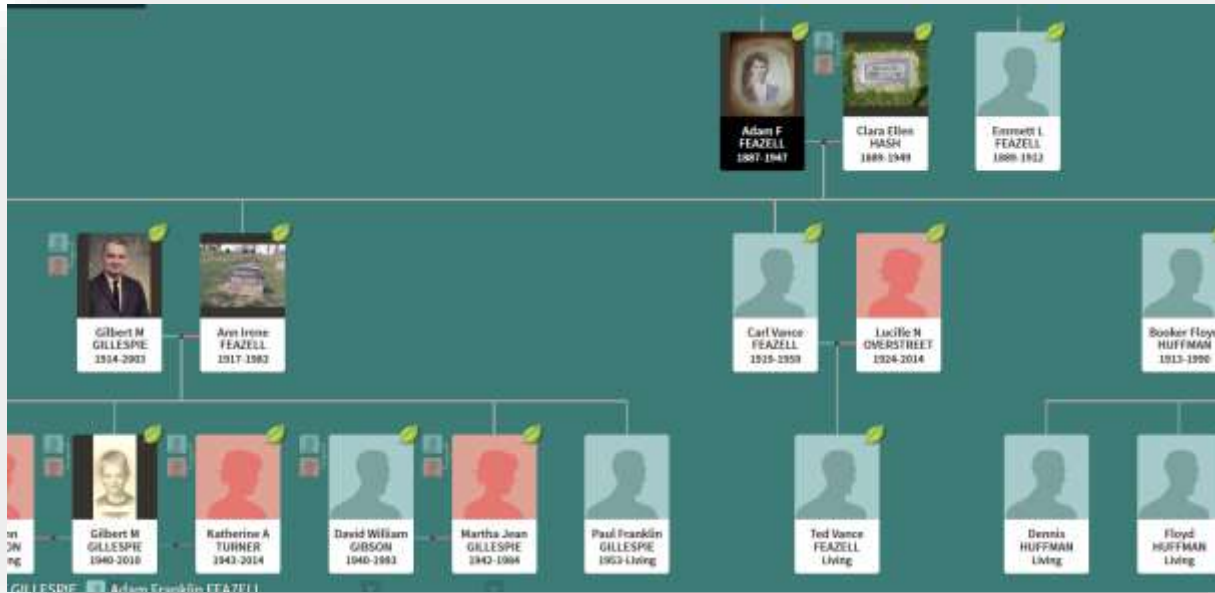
Adam F FEAZELL 1887-1947

Clara Ellen HASH 1889-1949

Emmett L FEAZELL 1889-1912

Gilbert M GILLESPIE 1914-2003

Ann Irene FEAZELL 1917-1982

Carl Vance FEAZELL 1919-1959

Lucille N OVERSTREET 1924-2014

Booker Floy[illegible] HUFFMAN 1913-1990

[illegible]n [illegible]ON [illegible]ng

Gilbert M GILLESPIE 1940-2010

Katherine A TURNER 1943-2014

David William GIBSON 1940-1983

Martha Jean GILLESPIE 1942-1984

Paul Franklin GILLESPIE 1953-Living

Ted Vance FEAZELL Living

Dennis HUFFMAN Living

Floyd HUFFMAN Living

GILLESPIE Adam Franklin FEAZELL